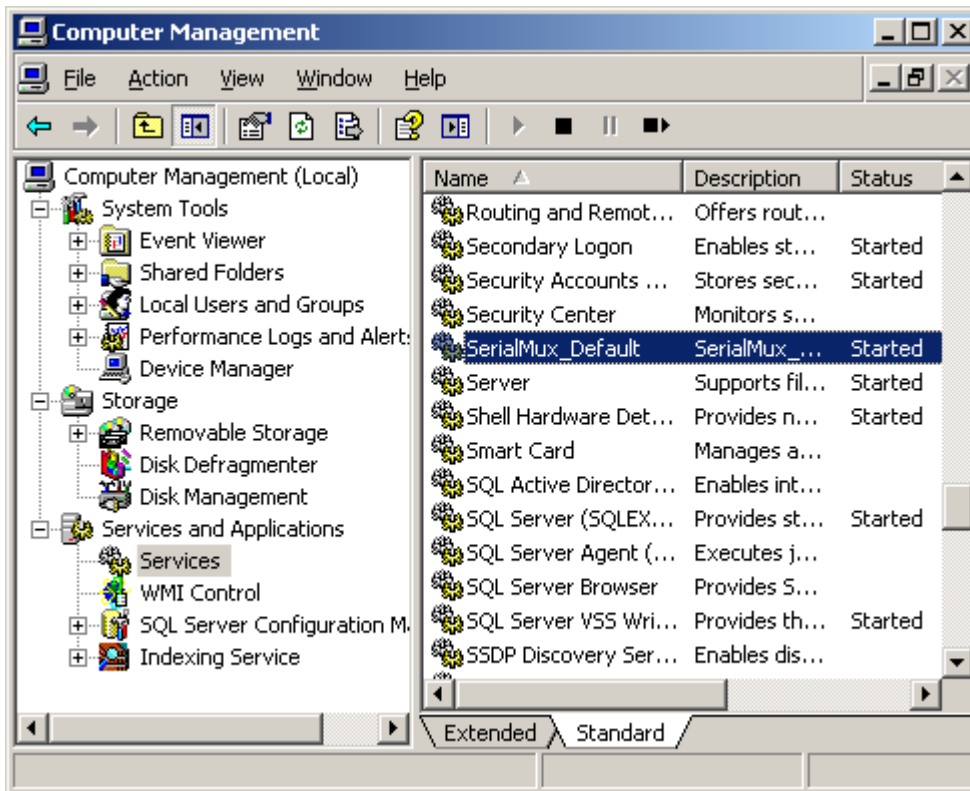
Computer Management

File Action View Window Help

Computer Management (Local)
System Tools
Event Viewer
Shared Folders
Local Users and Groups
Performance Logs and Alert:
Device Manager
Storage
Removable Storage
Disk Defragmenter
Disk Management
Services and Applications
Services
WMI Control
SQL Server Configuration M
Indexing Service

| Name | Description | Status |
|---|---|---|
| Routing and Remot… | Offers rout… | |
| Secondary Logon | Enables st… | Started |
| Security Accounts … | Stores sec… | Started |
| Security Center | Monitors s… | |
| SerialMux_Default | SerialMux_… | Started |
| Server | Supports fil… | Started |
| Shell Hardware Det… | Provides n… | Started |
| Smart Card | Manages a… | |
| SQL Active Director… | Enables int… | |
| SQL Server (SQLEX… | Provides st… | Started |
| SQL Server Agent (… | Executes j… | |
| SQL Server Browser | Provides S… | |
| SQL Server VSS Wri… | Provides th… | Started |
| SSDP Discovery Ser… | Enables dis… | |

Extended Standard